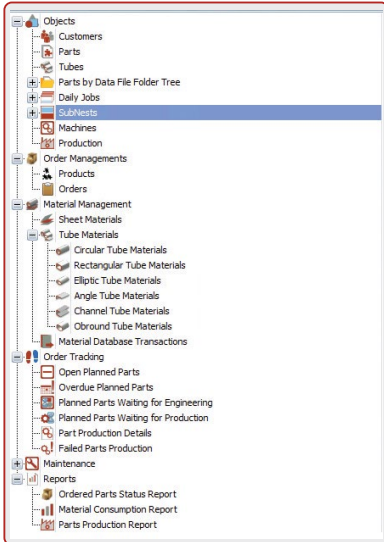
Objects
Customers
Parts
Tubes
Parts by Data File Folder Tree
Daily Jobs
SubNests
Machines
Production
Order Managements
Products
Orders
Material Management
Sheet Materials
Tube Materials
Circular Tube Materials
Rectangular Tube Materials
Elliptic Tube Materials
Angle Tube Materials
Channel Tube Materials
Obround Tube Materials
Material Database Transactions
Order Tracking
Open Planned Parts
Overdue Planned Parts
Planned Parts Waiting for Engineering
Planned Parts Waiting for Production
Part Production Details
Failed Parts Production
Maintenance
Reports
Ordered Parts Status Report
Material Consumption Report
Parts Production Report